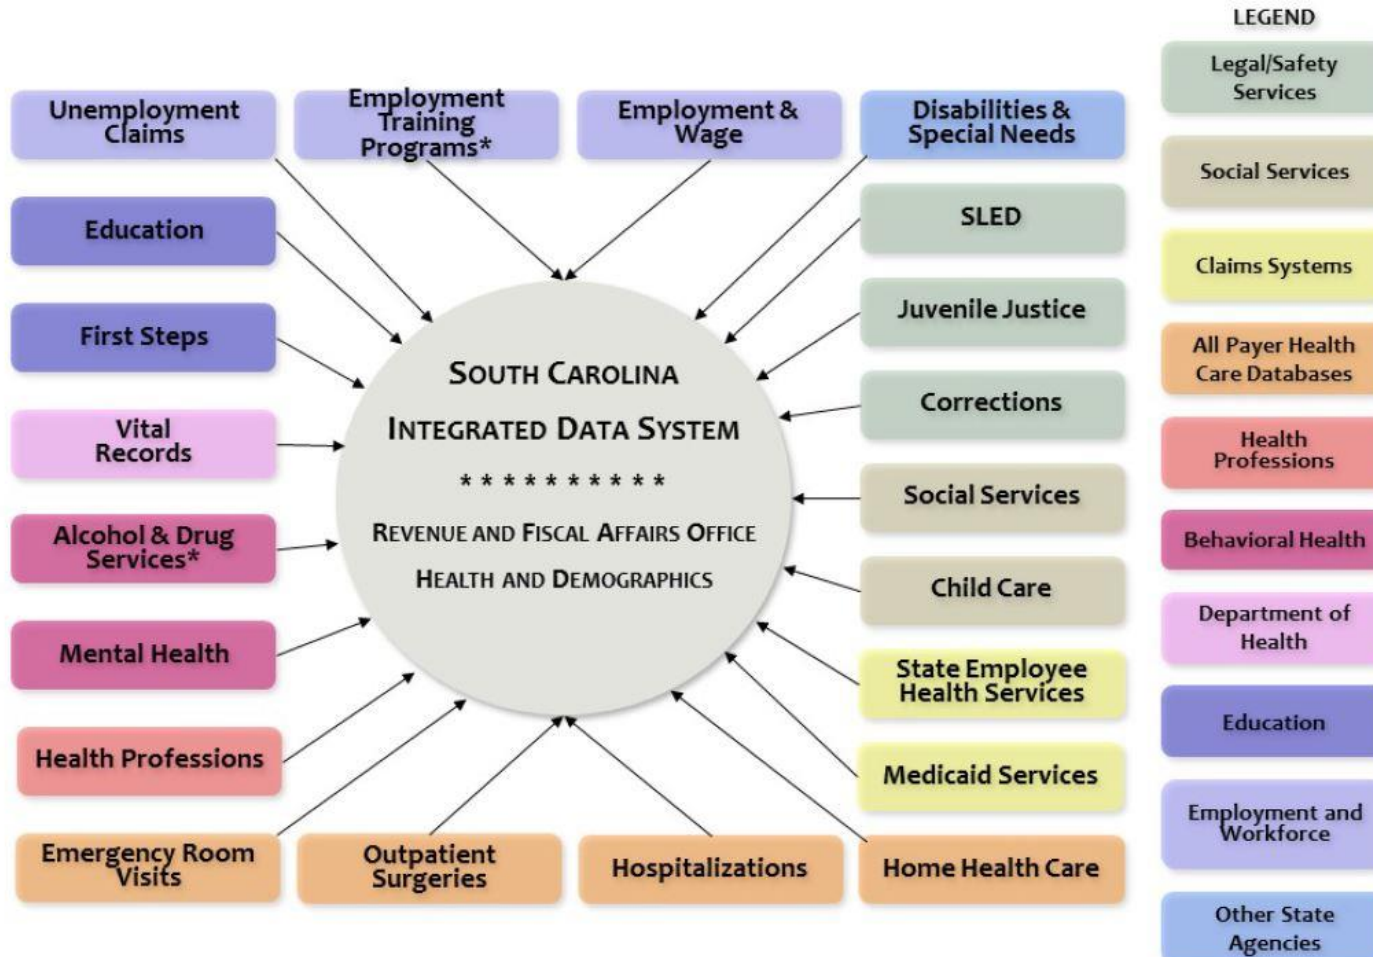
Unemployment Claims

Employment Training Programs*

Employment & Wage

Disabilities & Special Needs

Education

SLED

First Steps

Juvenile Justice

Vital Records

Corrections

Alcohol & Drug Services*

Social Services

Mental Health

Child Care

State Employee Health Services

Health Professions

Medicaid Services

Emergency Room Visits

Outpatient Surgeries

Hospitalizations

Home Health Care

SOUTH CAROLINA
INTEGRATED DATA SYSTEM
* * * * * * * * * *
REVENUE AND FISCAL AFFAIRS OFFICE
HEALTH AND DEMOGRAPHICS

LEGEND

Legal/Safety Services

Social Services

Claims Systems

All Payer Health Care Databases

Health Professions

Behavioral Health

Department of Health

Education

Employment and Workforce

Other State Agencies